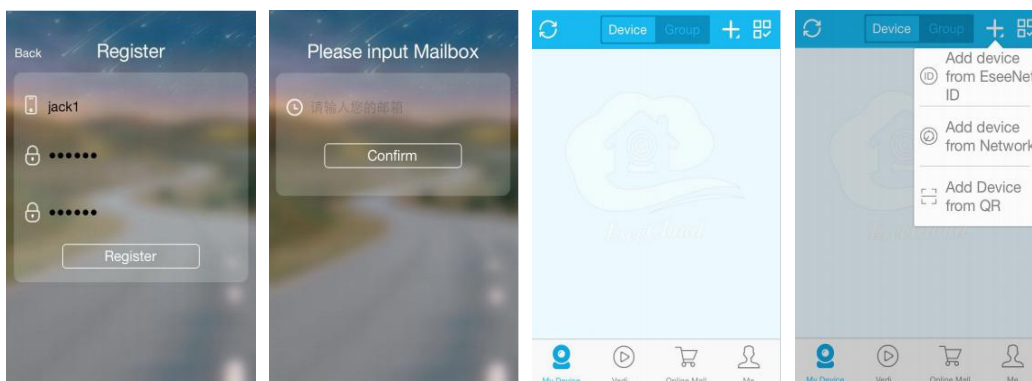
Back Register

jack1

••••••

••••••

Register

Please input Mailbox

请输入您的邮箱

Confirm

Device Group

EseeCloud

My Device Vedi Online Mall Me

Device Group

Add device from EseeNet ID

Add device from Network

Add Device from QR

EseeCloud

My Device Vedi Online Mall Me